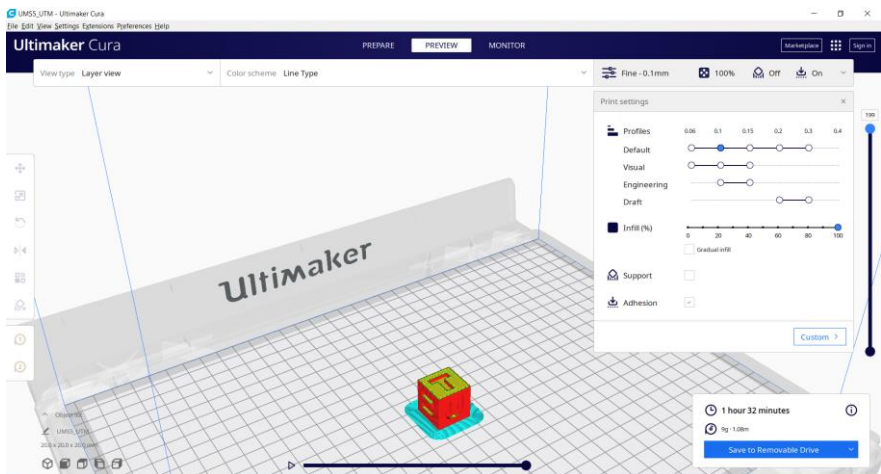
UMS5_UTM - Ultimaker Cura
File Edit View Settings Extensions Preferences Help

Ultimaker Cura

PREPARE PREVIEW MONITOR

Marketplace Sign in

View type Layer view

Color scheme Line Type

Fine - 0.1mm 100% Off On

Print settings

Profiles 0.06 0.1 0.15 0.2 0.3 0.4
Default
Visual
Engineering
Draft

Infill (%) 0 20 40 60 80 100
Gradual infill

Support

Adhesion

Custom

100

Ultimaker

Object list
UMS5_UTM
20.0 x 20.0 x 20.0 mm

1 hour 32 minutes

9g · 1.08m

Save to Removable Drive